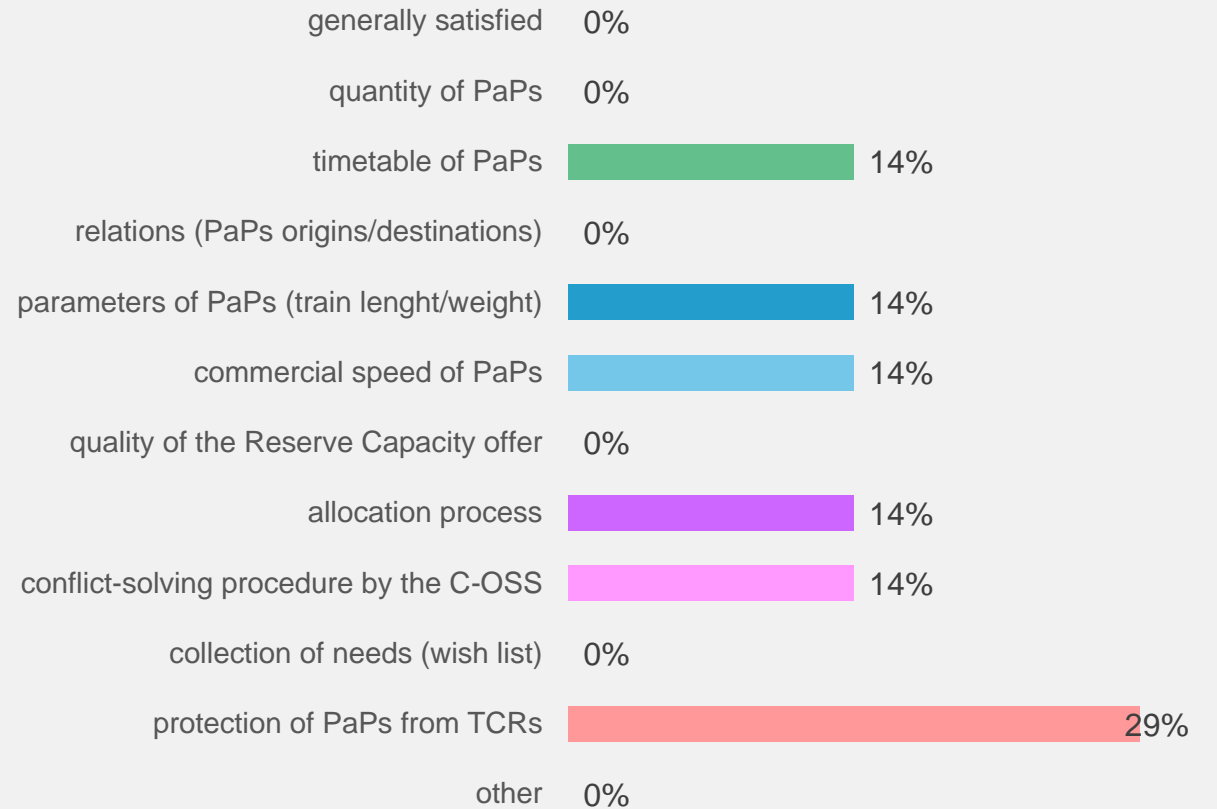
generally satisfied 0%

quantity of PaPs 0%

timetable of PaPs 14%

relations (PaPs origins/destinations) 0%

parameters of PaPs (train lenght/weight) 14%

commercial speed of PaPs 14%

quality of the Reserve Capacity offer 0%

allocation process 14%

conflict-solving procedure by the C-OSS 14%

collection of needs (wish list) 0%

protection of PaPs from TCRs 29%

other 0%